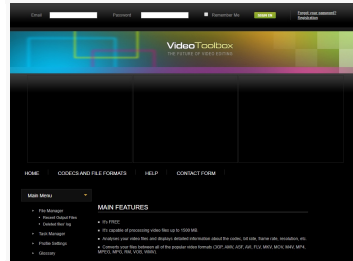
Email Password Remember Me SIGN IN Forgot your password? Registration

VideoToolbox
THE FUTURE OF VIDEO EDITING

HOME CODECS AND FILE FORMATS HELP CONTACT FORM

Main Menu

File Manager
Recent Output Files
Deleted files log
Task Manager
Profile Settings
Glossary

MAIN FEATURES

It's FREE
It's capable of processing video files up to 1500 MB.
Analyses your video files and displays detailed information about the codec, bit rate, frame rate, resolution, etc.
Converts your files between all of the popular video formats (3GP, AMV, ASF, AVI, FLV, MKV, MOV, M4V, MP4, MPEG, MPG, RM, VOB, WMV).